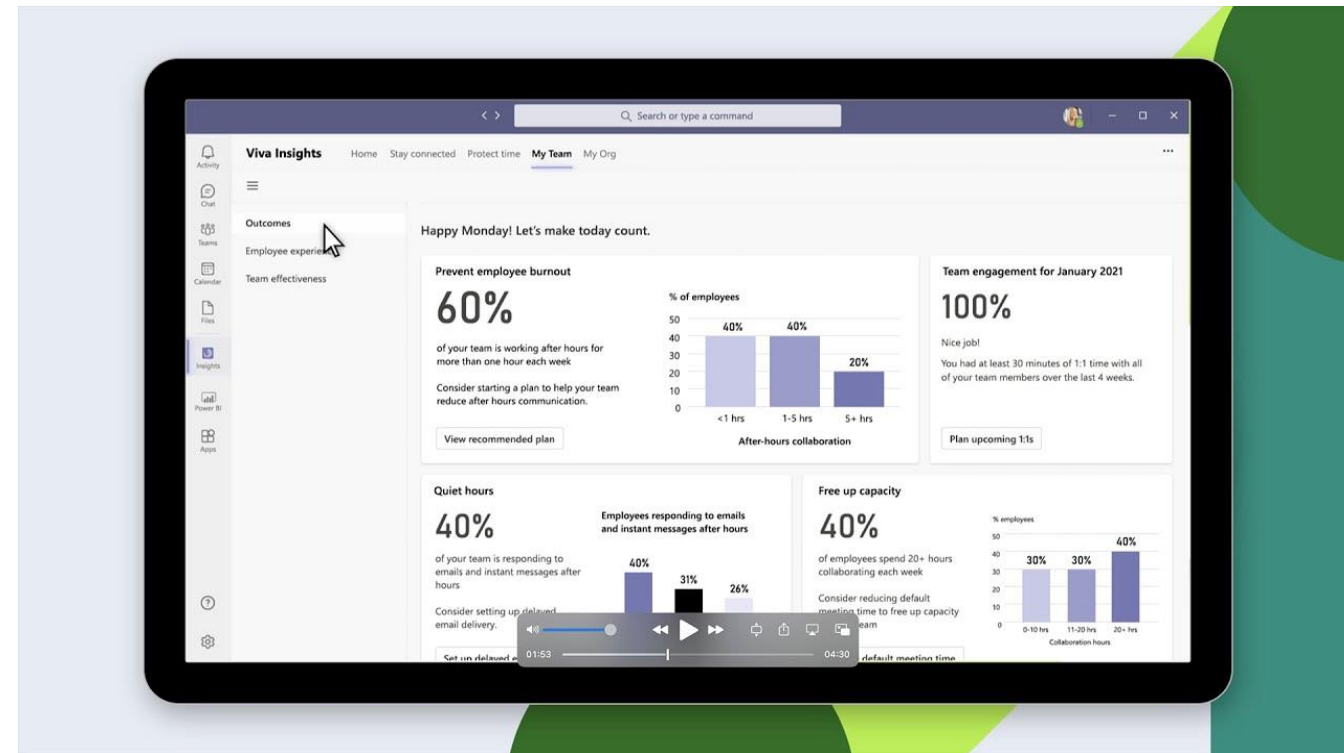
Search or type a command

Activity
Chat
Teams
Calendar
Files
Insights
Power BI
Apps

Viva Insights Home Stay connected Protect time My Team My Org ...

Outcomes
Employee experie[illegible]
Team effectiveness

Happy Monday! Let's make today count.

Prevent employee burnout

60%

of your team is working after hours for more than one hour each week

Consider starting a plan to help your team reduce after hours communication.

View recommended plan

% of employees

50
40
30
20
10
0

40% 40% 20%

<1 hrs 1-5 hrs 5+ hrs

After-hours collaboration

Team engagement for January 2021

100%

Nice job!

You had at least 30 minutes of 1:1 time with all of your team members over the last 4 weeks.

Plan upcoming 1:1s

Quiet hours

40%

of your team is responding to emails and instant messages after hours

Consider setting up delayed email delivery.

Set up delayed e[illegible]

Employees responding to emails and instant messages after hours

40% 31% 26%

Free up capacity

40%

of employees spend 20+ hours collaborating each week

Consider reducing default meeting time to free up capacity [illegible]eam

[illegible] default meeting time

% employees

50
40
30
20
10
0

30% 30% 40%

0-10 hrs 11-20 hrs 20+ hrs

Collaboration hours

01:53 04:30